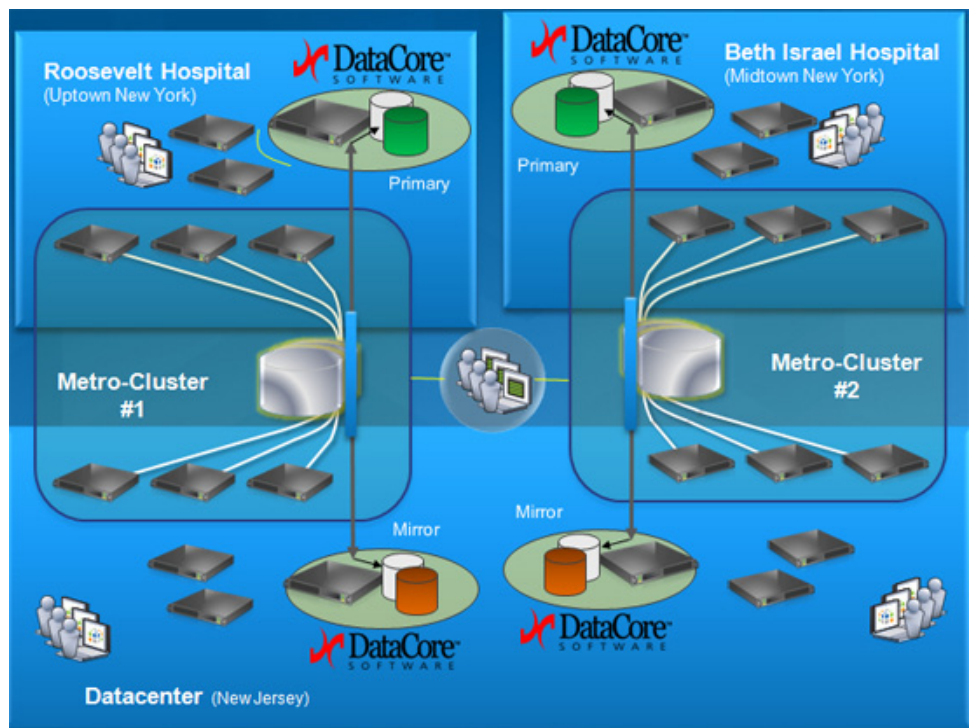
Roosevelt Hospital
(Uptown New York)

DataCore™
SOFTWARE

Primary

DataCore™
SOFTWARE

Beth Israel Hospital
(Midtown New York)

Primary

Metro-Cluster
#1

Metro-Cluster
#2

Mirror

Mirror

DataCore™
SOFTWARE

DataCore™
SOFTWARE

Datacenter (New Jersey)